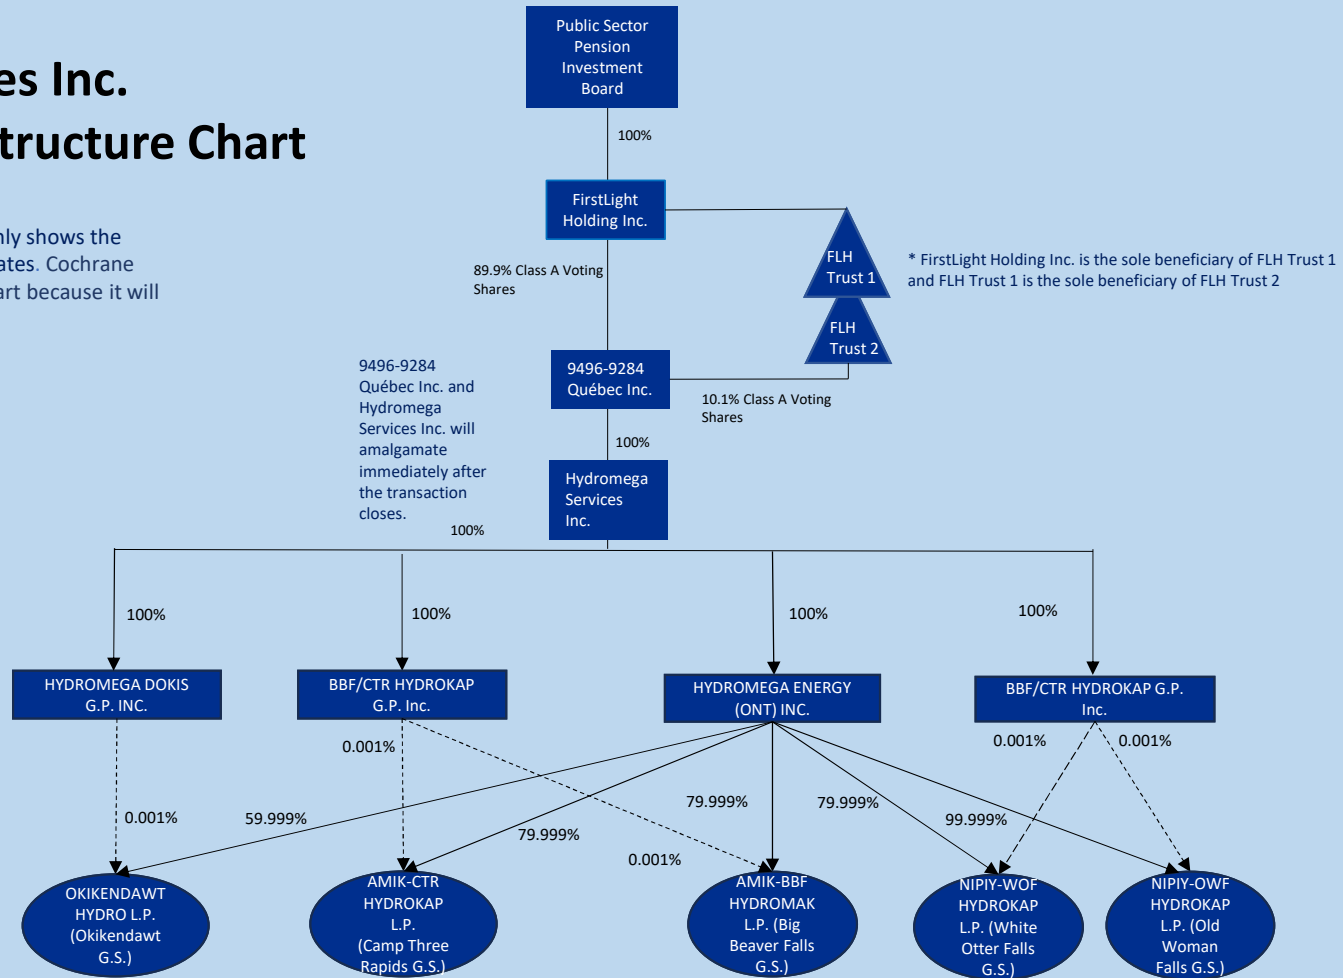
es Inc.
tructure Chart

nly shows the
ates. Cochrane
art because it will

Public Sector Pension Investment Board

100%

FirstLight Holding Inc.

89.9% Class A Voting Shares

FLH Trust 1

FLH Trust 2

* FirstLight Holding Inc. is the sole beneficiary of FLH Trust 1 and FLH Trust 1 is the sole beneficiary of FLH Trust 2

9496-9284 Québec Inc. and Hydromega Services Inc. will amalgamate immediately after the transaction closes.

9496-9284 Québec Inc.

10.1% Class A Voting Shares

100%

Hydromega Services Inc.

100%

100%

100%

100%

100%

HYDROMEGA DOKIS G.P. INC.

BBF/CTR HYDROKAP G.P. Inc.

HYDROMEGA ENERGY (ONT) INC.

BBF/CTR HYDROKAP G.P. Inc.

0.001%

0.001%

0.001%

0.001%

59.999%

79.999%

79.999%

79.999%

99.999%

0.001%

OKIKENDAWT HYDRO L.P. (Okikendawt G.S.)

AMIK-CTR HYDROKAP L.P. (Camp Three Rapids G.S.)

AMIK-BBF HYDROMAK L.P. (Big Beaver Falls G.S.)

NIPIY-WOF HYDROKAP L.P. (White Otter Falls G.S.)

NIPIY-OWF HYDROKAP L.P. (Old Woman Falls G.S.)